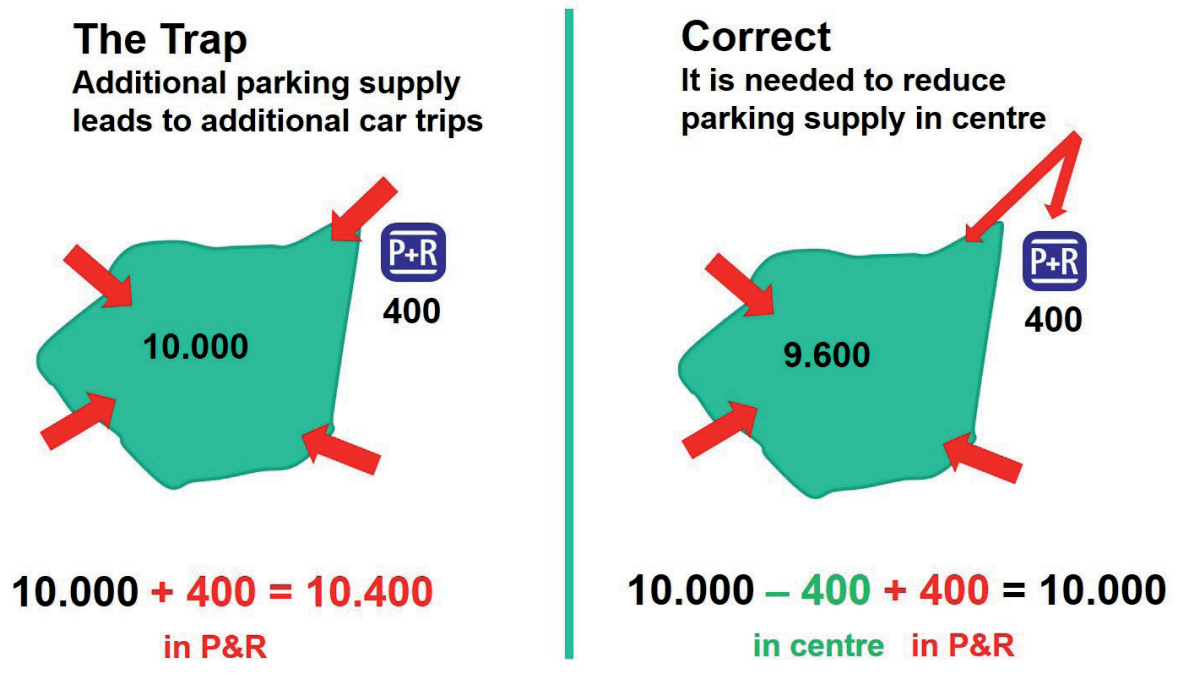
The Trap
Additional parking supply leads to additional car trips

P+R
400

10.000

10.000 + 400 = 10.400
in P&R

Correct
It is needed to reduce parking supply in centre

P+R
400

9.600

10.000 – 400 + 400 = 10.000
in centre in P&R